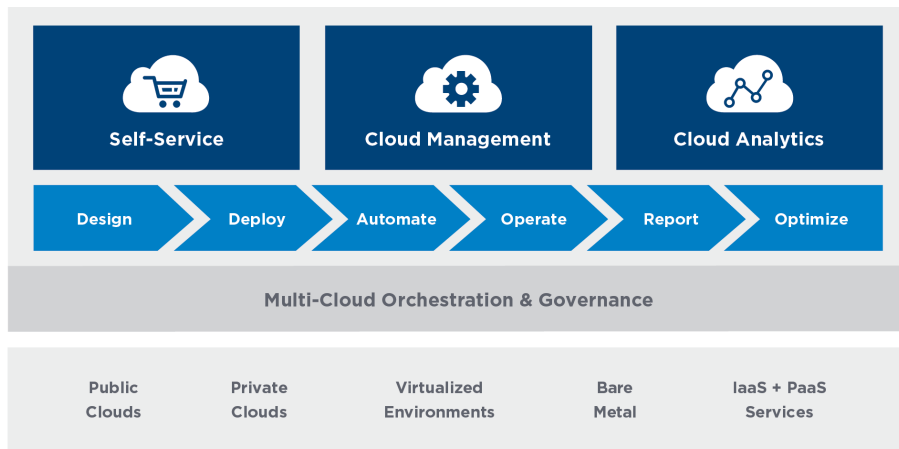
Self-Service

Cloud Management

Cloud Analytics

Design

Deploy

Automate

Operate

Report

Optimize

Multi-Cloud Orchestration & Governance

Public Clouds

Private Clouds

Virtualized Environments

Bare Metal

IaaS + PaaS Services